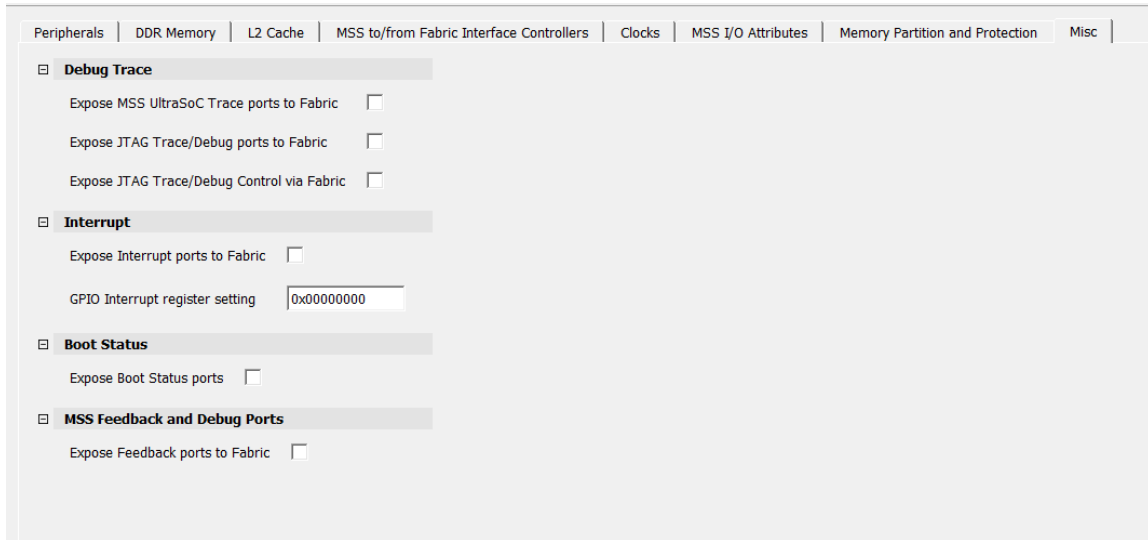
Peripherals | DDR Memory | L2 Cache | MSS to/from Fabric Interface Controllers | Clocks | MSS I/O Attributes | Memory Partition and Protection | Misc

⊟ Debug Trace

Expose MSS UltraSoC Trace ports to Fabric

Expose JTAG Trace/Debug ports to Fabric

Expose JTAG Trace/Debug Control via Fabric

⊟ Interrupt

Expose Interrupt ports to Fabric

GPIO Interrupt register setting 0x00000000

⊟ Boot Status

Expose Boot Status ports

⊟ MSS Feedback and Debug Ports

Expose Feedback ports to Fabric